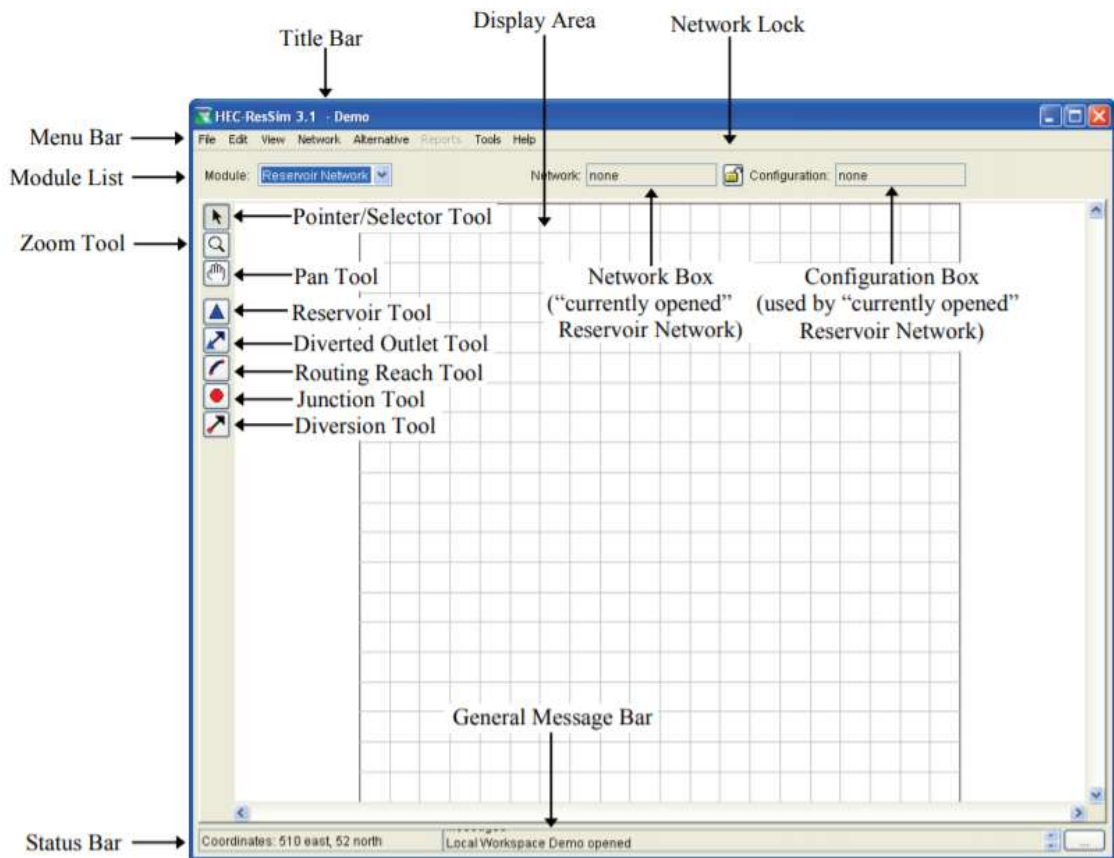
Title Bar

Display Area

Network Lock

HEC-ResSim 3.1 - Demo

Menu Bar

File Edit View Network Alternative Reports Tools Help

Module List

Module: Reservoir Network

Network: none

Configuration: none

Zoom Tool

Pointer/Selector Tool

Pan Tool

Reservoir Tool

Diverted Outlet Tool

Routing Reach Tool

Junction Tool

Diversion Tool

Network Box ("currently opened" Reservoir Network)

Configuration Box (used by "currently opened" Reservoir Network)

General Message Bar

Status Bar

Coordinates: 510 east, 52 north

Local Workspace Demo opened